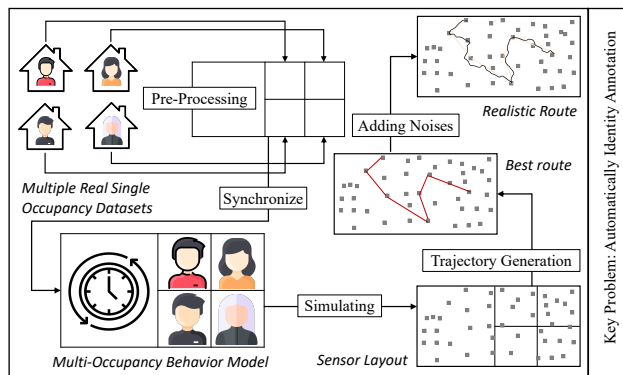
Pre-Processing

Multiple Real Single Occupancy Datasets

Synchronize

Multi-Occupancy Behavior Model

Simulating

Sensor Layout

Trajectory Generation

Best route

Adding Noises

Realistic Route

Key Problem: Automatically Identity Annotation